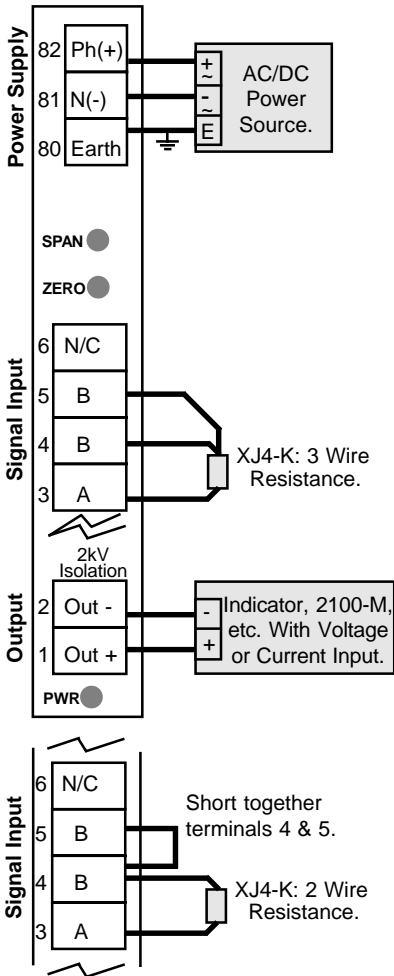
Power Supply
82 Ph(+)
81 N(-)
80 Earth

+
~
-
~
E
AC/DC Power Source.

SPAN
ZERO

Signal Input
6 N/C
5 B
4 B
3 A

XJ4-K: 3 Wire Resistance.

2kV Isolation

Output
2 Out -
1 Out +

-
+
Indicator, 2100-M, etc. With Voltage or Current Input.

PWR

Signal Input
6 N/C
5 B
4 B
3 A

Short together terminals 4 & 5.

XJ4-K: 2 Wire Resistance.